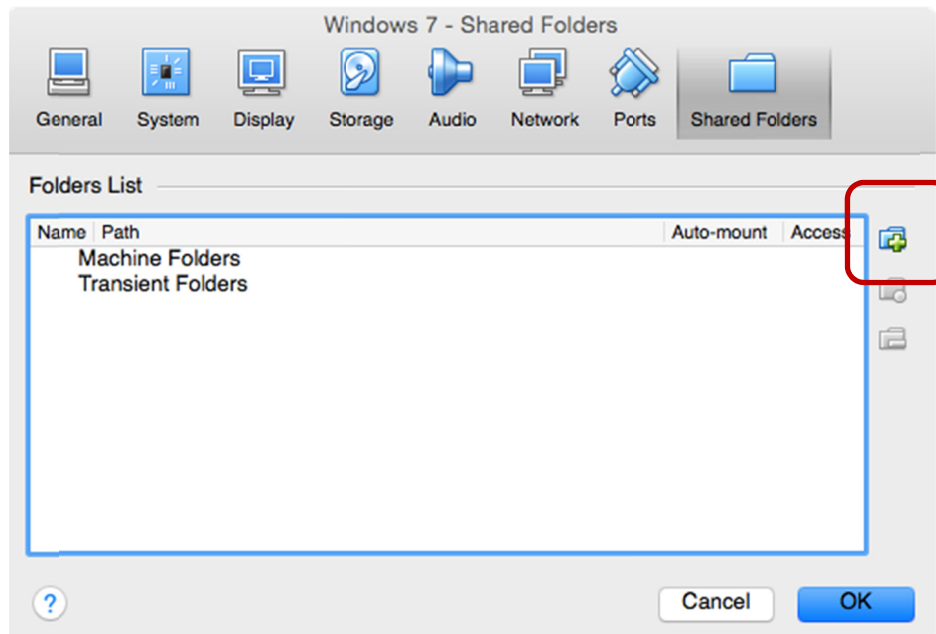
Windows 7 - Shared Folders

General System Display Storage Audio Network Ports Shared Folders

Folders List

| Name | Path | Auto-mount | Access |
|---|---|---|---|
| Machine Folders | | | |
| Transient Folders | | | |

?

Cancel OK